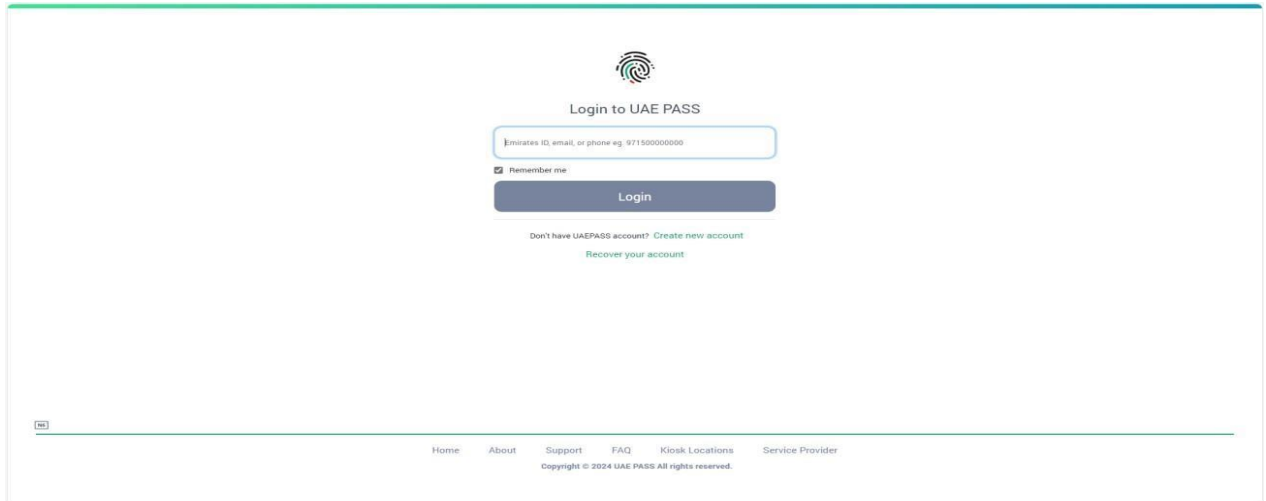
Login to UAE PASS

Emirates ID, email, or phone eg. 971500000000

Remember me

Login

Don't have UAEPASS account? Create new account

Recover your account

NS

Home About Support FAQ Kiosk Locations Service Provider

Copyright © 2024 UAE PASS All rights reserved.